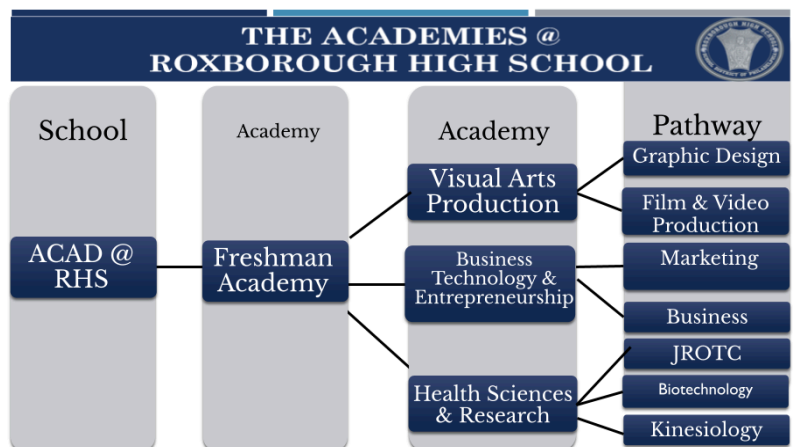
THE ACADEMIES @ ROXBOROUGH HIGH SCHOOL

School

Academy

Academy

Pathway

ACAD @ RHS

Freshman Academy

Visual Arts Production

Graphic Design

Film & Video Production

Business Technology & Entrepreneurship

Marketing

Business

Health Sciences & Research

JROTC

Biotechnology

Kinesiology